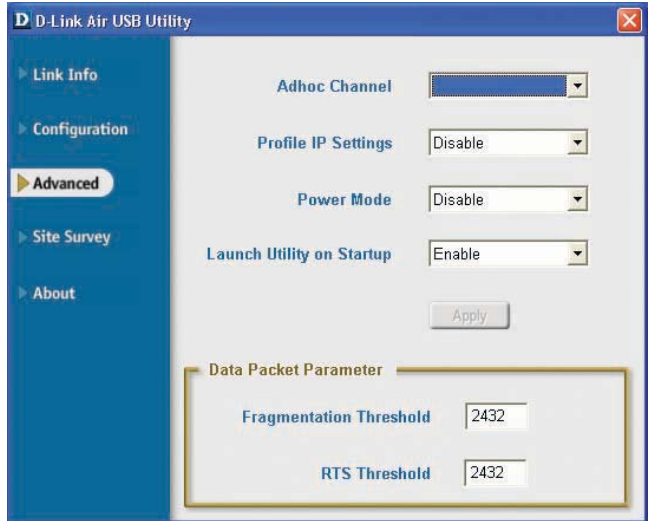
D D-Link Air USB Utility

Link Info
Configuration
Advanced
Site Survey
About

Adhoc Channel

Profile IP Settings Disable

Power Mode Disable

Launch Utility on Startup Enable

Apply

Data Packet Parameter

Fragmentation Threshold 2432

RTS Threshold 2432